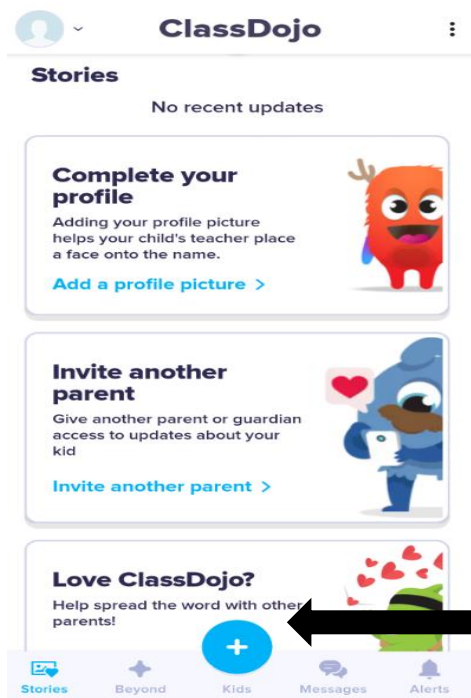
ClassDojo

Stories

No recent updates

Complete your profile

Adding your profile picture helps your child's teacher place a face onto the name.

Add a profile picture >

Invite another parent

Give another parent or guardian access to updates about your kid

Invite another parent >

Love ClassDojo?

Help spread the word with other parents!

+

Stories Beyond Kids Messages Alerts